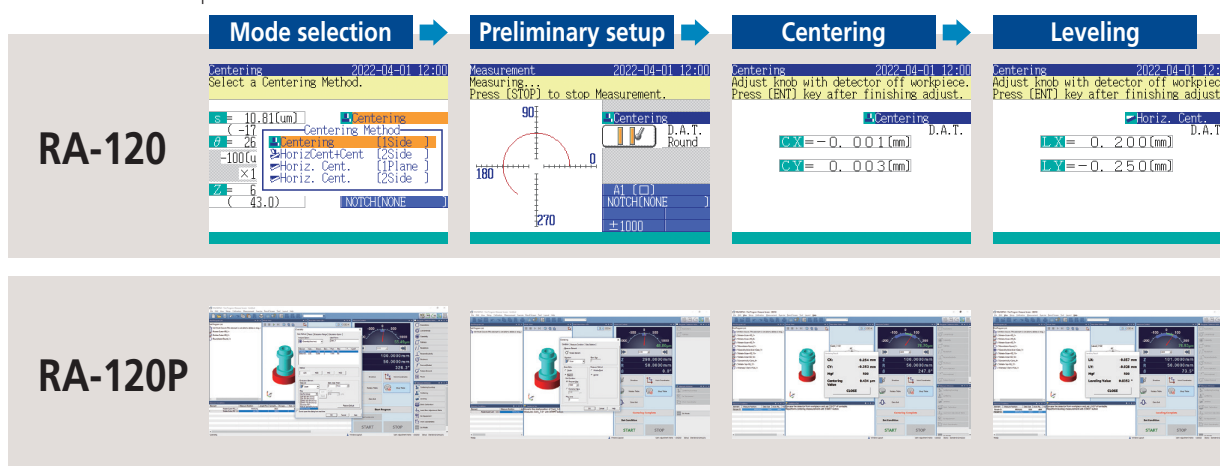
Mode selection

Preliminary setup

Centering

Leveling

RA-120

Centering 2022-04-01 12:00
Select a Centering Method.

s = 10.81[um]
(-17
θ = 26
-100[u
×1
Z = 6
( 43.0)

Centering

Centering Method
Centering [1Side ]
HorizCent+Cent [2Side ]
Horiz. Cent. [1Plane ]
Horiz. Cent. [2Side ]

NOTCH[NONE

Measurement 2022-04-01 12:00
Measuring...
Press [STOP] to stop Measurement.

90
180
0
270

Centering
D.A.T.
Round

A1 [□]
NOTCH[NONE ]
±1000

Centering 2022-04-01 12:00
Adjust knob with detector off workpiece.
Press [ENT] key after finishing adjust.

Centering
D.A.T.

CX=-0. 001[mm]
CY=-0. 003[mm]

Centering 2022-04-01 12:
Adjust knob with detector off workpiec
Press [ENT] key after finishing adjust

Horiz. Cent.
D.A.T

LX=-0. 200[mm]
LY=-0. 250[mm]

RA-120P

START
STOP

START
STOP

START
STOP

START
STOP